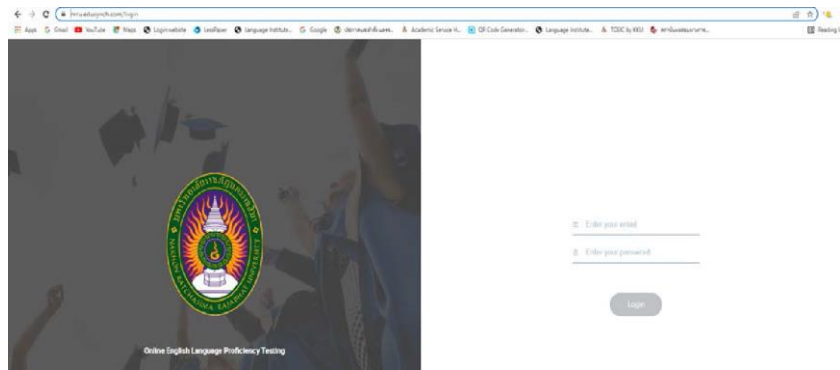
lnru.edusynch.com/login

Apps Gmail YouTube Maps Login website Leafpaper Language Institute... Google Academic Service N... QR Code Generator... Language Institute... TOEIC by KKU Reading list

Online English Language Proficiency Testing

Enter your email

Enter your password

Login